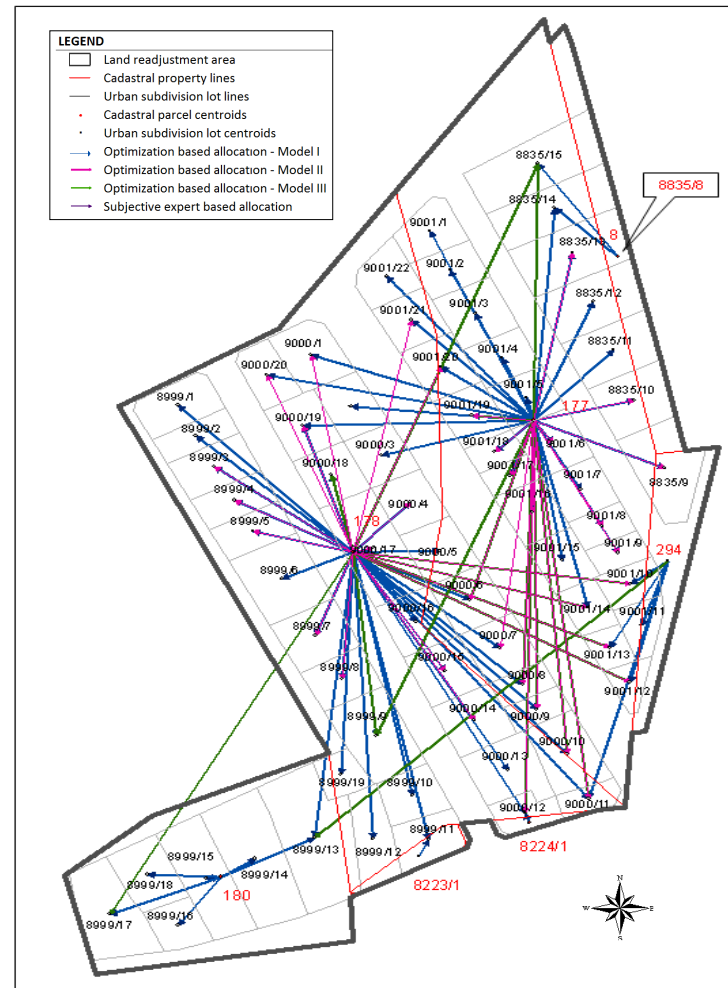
LEGEND
Land readjustment area
Cadastral property lines
Urban subdivision lot lines
Cadastral parcel centroids
Urban subdivision lot centroids
Optimization based allocation - Model I
Optimization based allocation - Model II
Optimization based allocation - Model III
Subjective expert based allocation

8835/8
8835/15
8835/14
8
8835/13
8835/12
8835/11
8835/10
8835/9
9001/1
9001/2
9001/22
9001/3
9001/21
9001/4
9001/20
9001/5
9001/19
177
9001/18
9001/6
9001/17
9001/7
9001/16
9001/8
9001/9
9001/15
294
9001/10
9001/14
9001/11
9001/13
9001/12
9000/1
9000/20
9000/19
9000/18
9000/3
9000/4
178
9000/17
9000/5
9000/6
9000/16
9000/7
9000/15
9000/8
9000/14
9000/9
9000/10
9000/13
9000/12
9000/11
8999/1
8999/2
8999/3
8999/4
8999/5
8999/6
8999/7
8999/8
8999/9
8999/19
8999/10
8999/13
8999/12
8999/11
8999/15
8999/18
8999/14
180
8999/16
8999/17
8223/1
8224/1
N
W
E
S